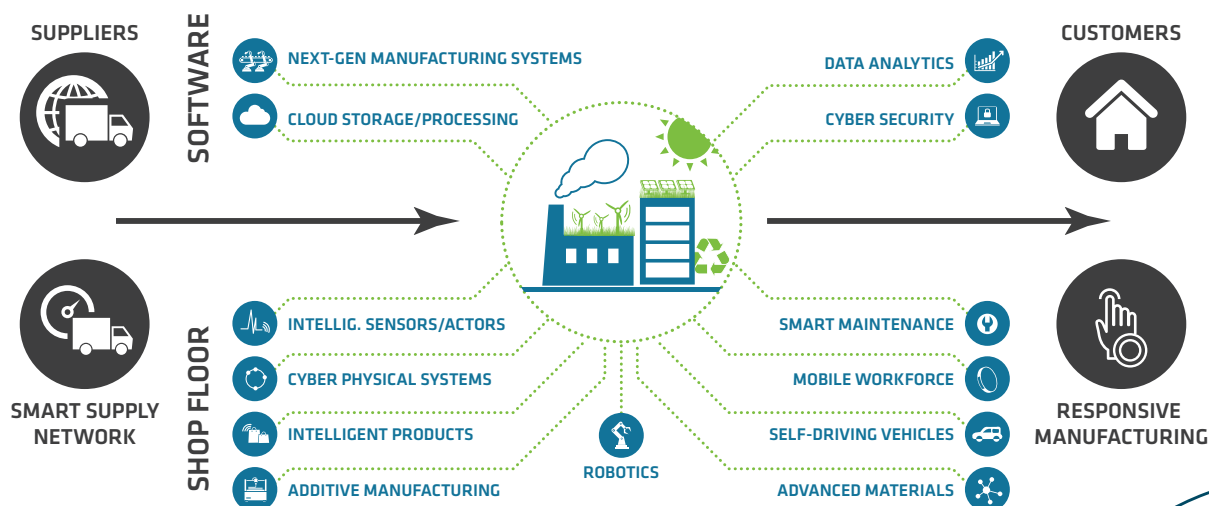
SUPPLIERS

SOFTWARE

NEXT-GEN MANUFACTURING SYSTEMS

CLOUD STORAGE/PROCESSING

DATA ANALYTICS

CYBER SECURITY

CUSTOMERS

SMART SUPPLY NETWORK

SHOP FLOOR

INTELLIG. SENSORS/ACTORS

CYBER PHYSICAL SYSTEMS

INTELLIGENT PRODUCTS

ADDITIVE MANUFACTURING

ROBOTICS

SMART MAINTENANCE

MOBILE WORKFORCE

SELF-DRIVING VEHICLES

ADVANCED MATERIALS

RESPONSIVE MANUFACTURING